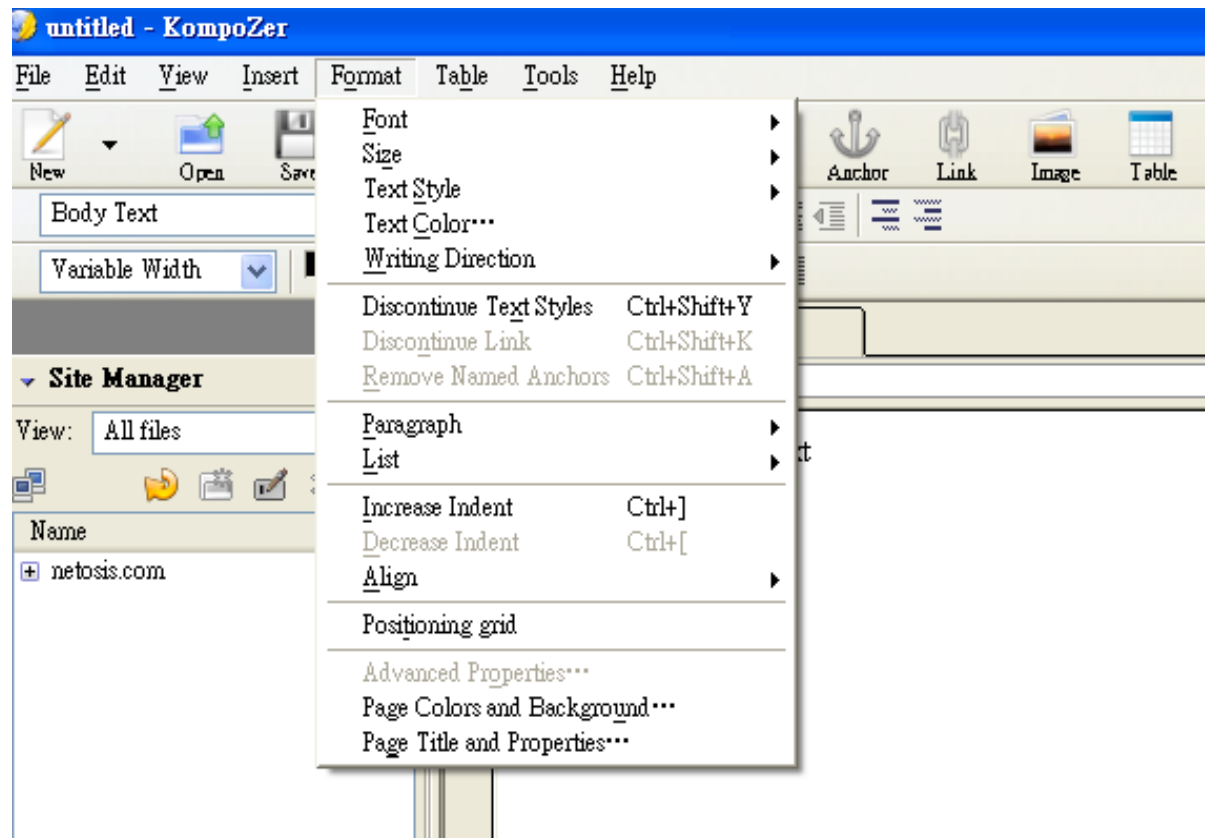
untitled - KompoZer

File Edit View Insert Format Table Tools Help

New Open Save Anchor Link Image Table

Body Text

Variable Width

Site Manager

View: All files

Name

netosis.com

t

Font
Size
Text Style
Text Color...
Writing Direction

Discontinue Text Styles Ctrl+Shift+Y
Discontinue Link Ctrl+Shift+K
Remove Named Anchors Ctrl+Shift+A

Paragraph
List

Increase Indent Ctrl+]
Decrease Indent Ctrl+[
Align

Positioning grid

Advanced Properties...
Page Colors and Background...
Page Title and Properties...